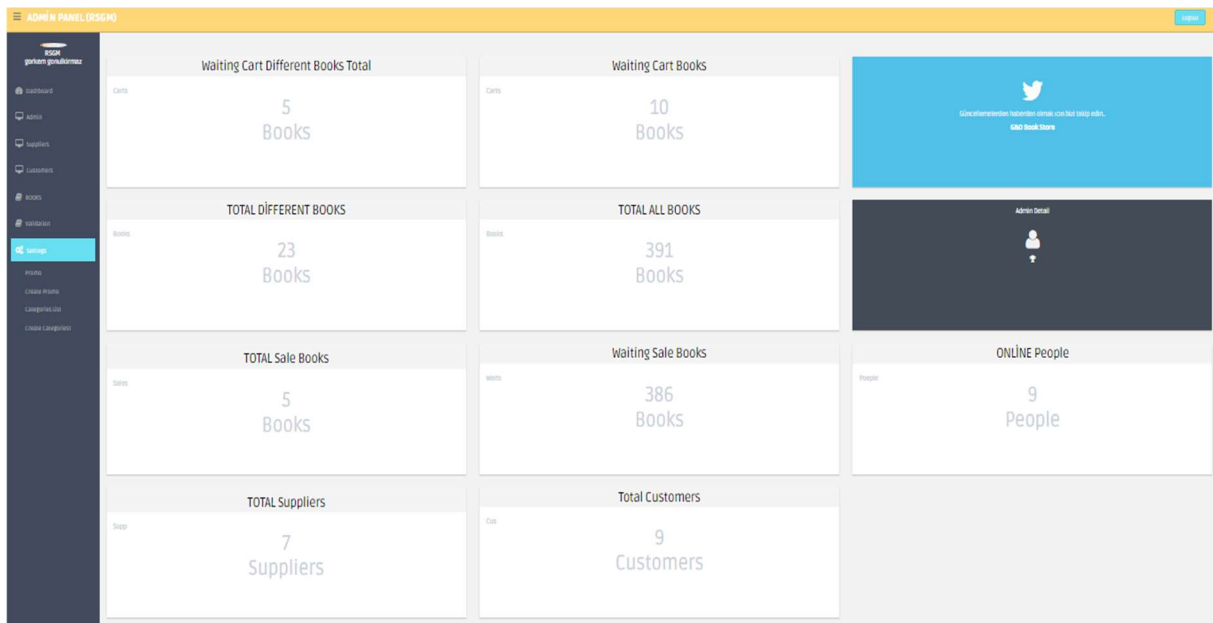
ADMİN PANEL (RSGM)

Logout

RSGM
gorkem gonulkirmaz

Dashboard

Admin

Suppliers

Customers

Books

Validation

Settings

Promo

Create Promo

Categories List

Create Categories

Waiting Cart Different Books Total

Carts

5
Books

Waiting Cart Books

Carts

10
Books

Güncellemelerden haberdar olmak için bizi takip edin..
G&O Book Store

TOTAL DİFFERENT BOOKS

Books

23
Books

TOTAL ALL BOOKS

Books

391
Books

Admin Detail

TOTAL Sale Books

Sales

5
Books

Waiting Sale Books

Waits

386
Books

ONLİNE People

People

9
People

TOTAL Suppliers

Supp

7
Suppliers

Total Customers

Cus

9
Customers